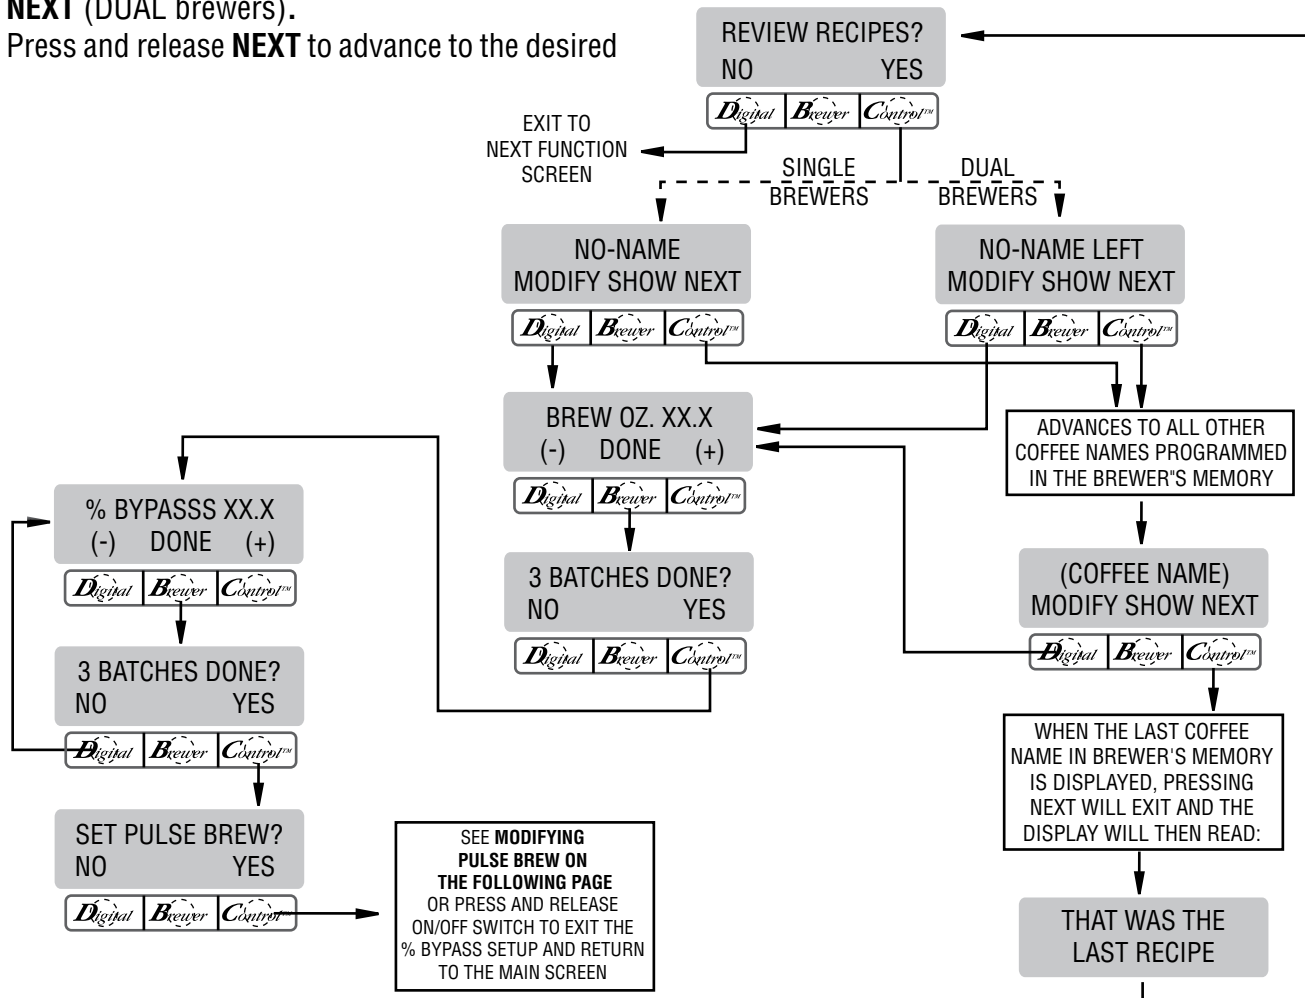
**NEXT** (DUAL brewers).
Press and release **NEXT** to advance to the desired

REVIEW RECIPES?
NO YES

Digital Brewer Control™

EXIT TO NEXT FUNCTION SCREEN

SINGLE BREWERS

DUAL BREWERS

NO-NAME
MODIFY SHOW NEXT

Digital Brewer Control™

NO-NAME LEFT
MODIFY SHOW NEXT

Digital Brewer Control™

BREW OZ. XX.X
(-) DONE (+)

Digital Brewer Control™

ADVANCES TO ALL OTHER COFFEE NAMES PROGRAMMED IN THE BREWER"S MEMORY

% BYPASSS XX.X
(-) DONE (+)

Digital Brewer Control™

3 BATCHES DONE?
NO YES

Digital Brewer Control™

(COFFEE NAME)
MODIFY SHOW NEXT

Digital Brewer Control™

3 BATCHES DONE?
NO YES

Digital Brewer Control™

WHEN THE LAST COFFEE NAME IN BREWER'S MEMORY IS DISPLAYED, PRESSING NEXT WILL EXIT AND THE DISPLAY WILL THEN READ:

SET PULSE BREW?
NO YES

Digital Brewer Control™

SEE **MODIFYING PULSE BREW ON THE FOLLOWING PAGE** OR PRESS AND RELEASE ON/OFF SWITCH TO EXIT THE % BYPASS SETUP AND RETURN TO THE MAIN SCREEN

THAT WAS THE
LAST RECIPE